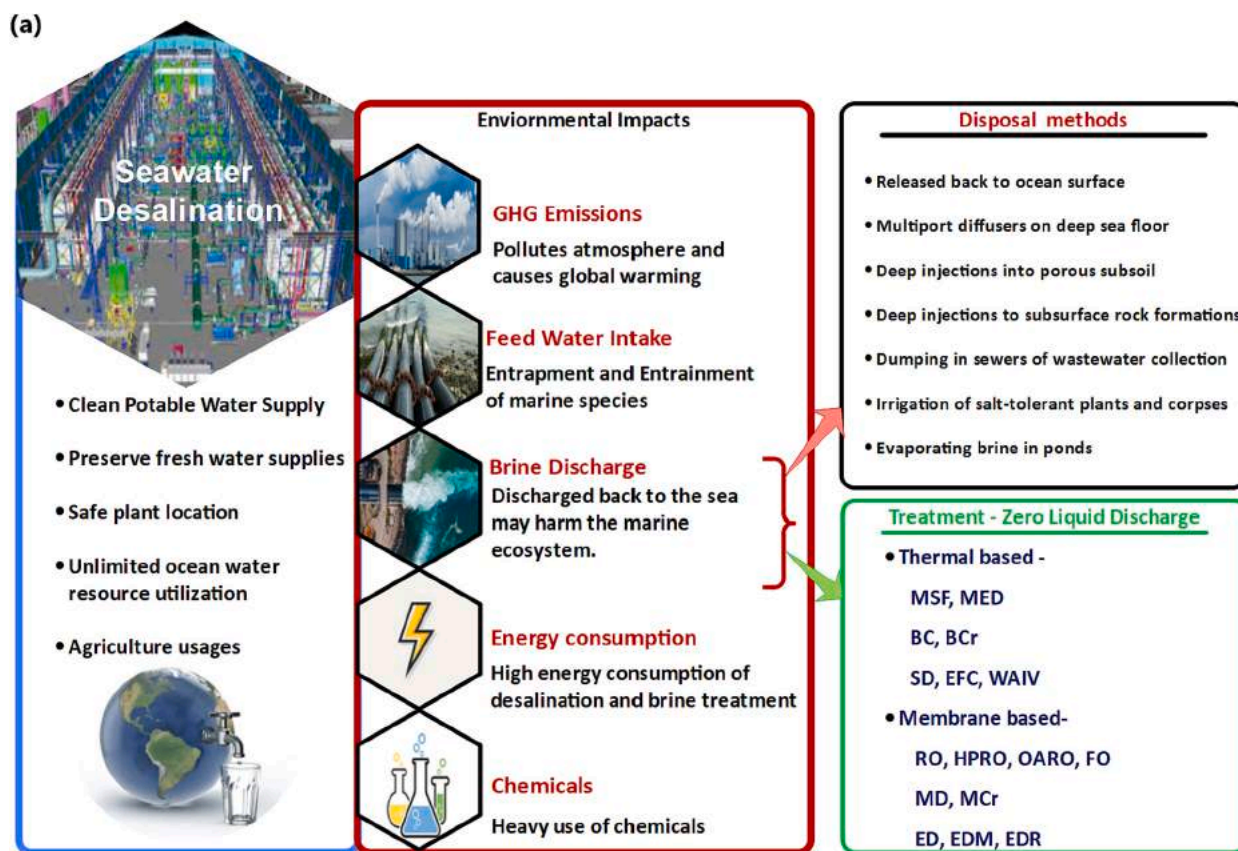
(a)

Seawater Desalination

• Clean Potable Water Supply

• Preserve fresh water supplies

• Safe plant location

• Unlimited ocean water resource utilization

• Agriculture usages

Enviornmental Impacts

GHG Emissions
Pollutes atmosphere and causes global warming

Feed Water Intake
Entrapment and Entrainment of marine species

Brine Discharge
Discharged back to the sea may harm the marine ecosystem.

Energy consumption
High energy consumption of desalination and brine treatment

Chemicals
Heavy use of chemicals

Disposal methods

• Released back to ocean surface

• Multiport diffusers on deep sea floor

• Deep injections into porous subsoil

• Deep injections to subsurface rock formations

• Dumping in sewers of wastewater collection

• Irrigation of salt-tolerant plants and corpses

• Evaporating brine in ponds

Treatment - Zero Liquid Discharge

• Thermal based -
MSF, MED
BC, BCr
SD, EFC, WAIV

• Membrane based-
RO, HPRO, OARO, FO
MD, MCr
ED, EDM, EDR